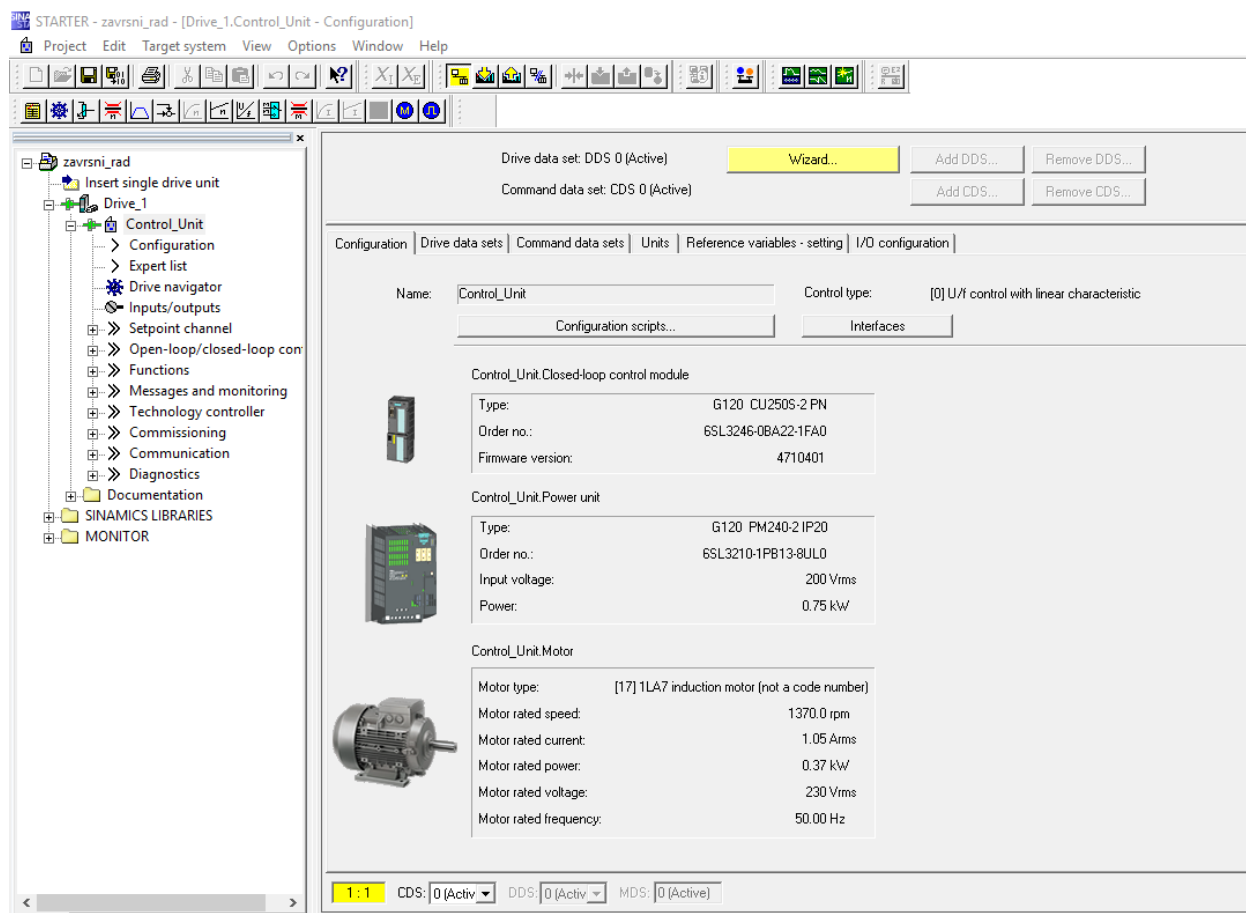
STARTER - zavrsni_rad - [Drive_1.Control_Unit - Configuration]

Project Edit Target system View Options Window Help

zavrsni_rad
Insert single drive unit
Drive_1
Control_Unit
Configuration
Expert list
Drive navigator
Inputs/outputs
Setpoint channel
Open-loop/closed-loop con
Functions
Messages and monitoring
Technology controller
Commissioning
Communication
Diagnostics
Documentation
SINAMICS LIBRARIES
MONITOR

Drive data set: DDS 0 (Active)
Wizard...
Add DDS...
Remove DDS...
Command data set: CDS 0 (Active)
Add CDS...
Remove CDS...

Configuration | Drive data sets | Command data sets | Units | Reference variables - setting | I/O configuration

Name: Control_Unit
Control type: [0] U/f control with linear characteristic
Configuration scripts...
Interfaces

Control_Unit.Closed-loop control module

| Type: | G120 CU250S-2 PN |
|---|---|
| Order no.: | 6SL3246-0BA22-1FA0 |
| Firmware version: | 4710401 |

Control_Unit.Power unit

| Type: | G120 PM240-2 IP20 |
|---|---|
| Order no.: | 6SL3210-1PB13-8UL0 |
| Input voltage: | 200 Vrms |
| Power: | 0.75 kW |

Control_Unit.Motor

| Motor type: | [17] 1LA7 induction motor (not a code number) |
|---|---|
| Motor rated speed: | 1370.0 rpm |
| Motor rated current: | 1.05 Arms |
| Motor rated power: | 0.37 kW |
| Motor rated voltage: | 230 Vrms |
| Motor rated frequency: | 50.00 Hz |

1 : 1 CDS: 0 (Activ DDS: 0 (Activ MDS: 0 (Active)